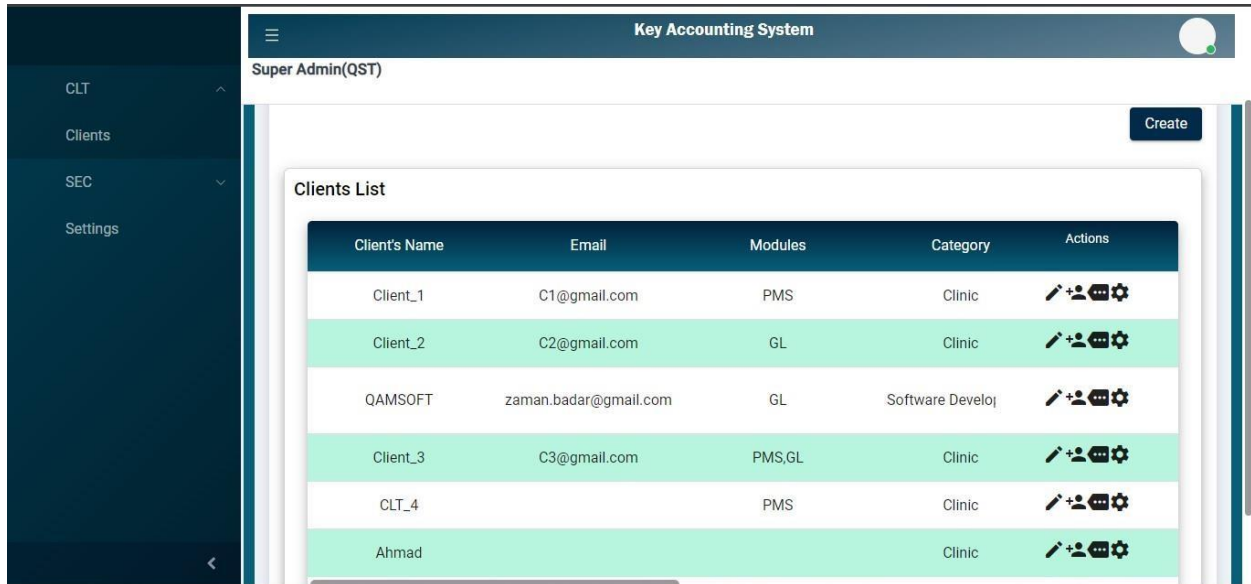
CLT
Clients
SEC
Settings

Key Accounting System

Super Admin(QST)

Create

Clients List

| Client's Name | Email | Modules | Category | Actions |
|---|---|---|---|---|
| Client_1 | C1@gmail.com | PMS | Clinic | |
| Client_2 | C2@gmail.com | GL | Clinic | |
| QAMSOFT | zaman.badar@gmail.com | GL | Software Develo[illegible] | |
| Client_3 | C3@gmail.com | PMS,GL | Clinic | |
| CLT_4 | | PMS | Clinic | |
| Ahmad | | | Clinic | |